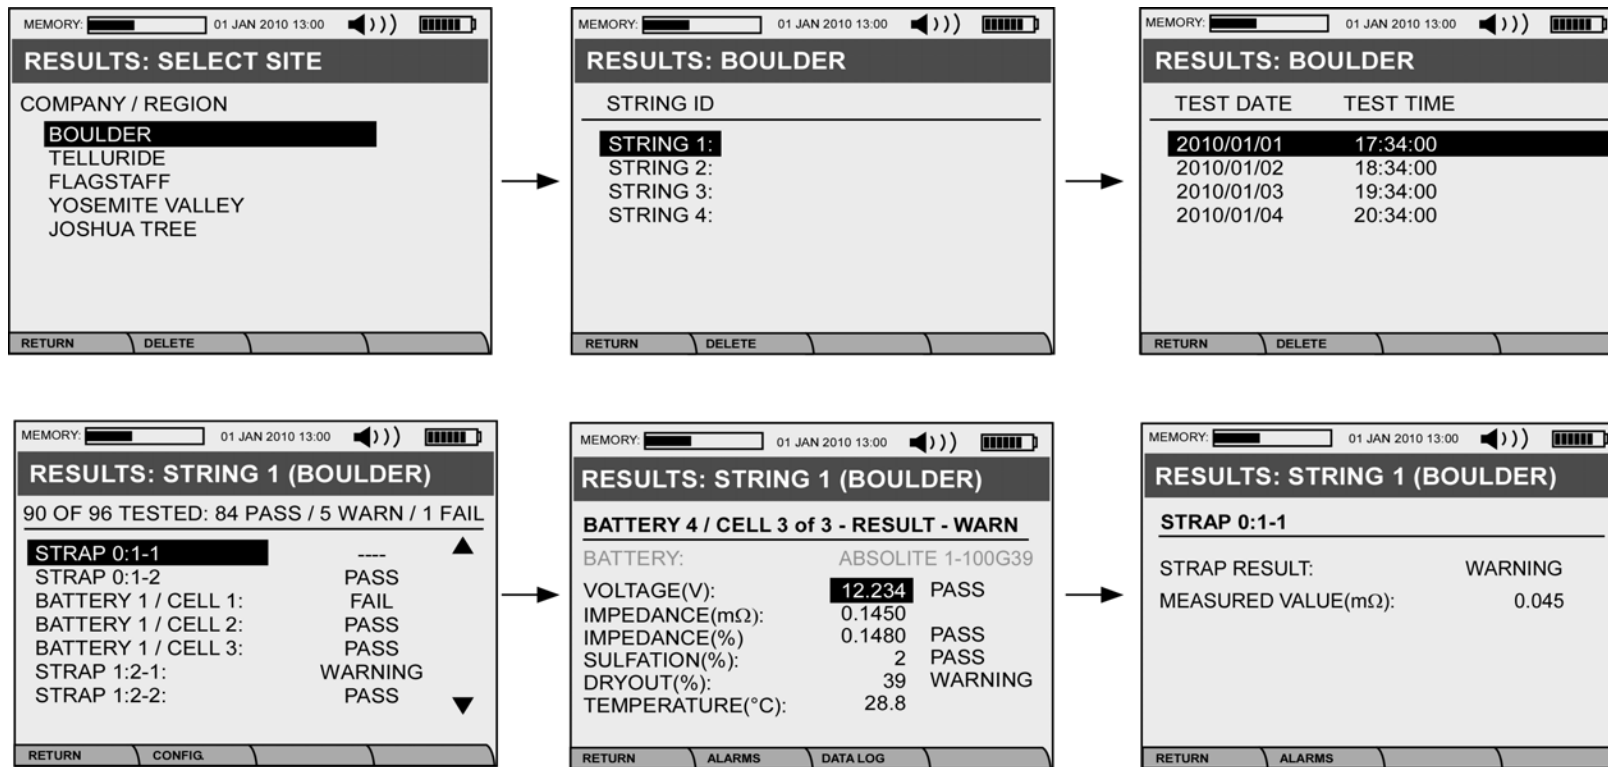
MEMORY: 01 JAN 2010 13:00

RESULTS: SELECT SITE

COMPANY / REGION
BOULDER
TELLURIDE
FLAGSTAFF
YOSEMITE VALLEY
JOSHUA TREE

RETURN DELETE

MEMORY: 01 JAN 2010 13:00

RESULTS: BOULDER

STRING ID
STRING 1:
STRING 2:
STRING 3:
STRING 4:

RETURN DELETE

MEMORY: 01 JAN 2010 13:00

RESULTS: BOULDER

| TEST DATE | TEST TIME |
|---|---|
| 2010/01/01 | 17:34:00 |
| 2010/01/02 | 18:34:00 |
| 2010/01/03 | 19:34:00 |
| 2010/01/04 | 20:34:00 |

RETURN DELETE

MEMORY: 01 JAN 2010 13:00

RESULTS: STRING 1 (BOULDER)

90 OF 96 TESTED: 84 PASS / 5 WARN / 1 FAIL

| | |
|---|---|
| STRAP 0:1-1 | ---- |
| STRAP 0:1-2 | PASS |
| BATTERY 1 / CELL 1: | FAIL |
| BATTERY 1 / CELL 2: | PASS |
| BATTERY 1 / CELL 3: | PASS |
| STRAP 1:2-1: | WARNING |
| STRAP 1:2-2: | PASS |

RETURN CONFIG

MEMORY: 01 JAN 2010 13:00

RESULTS: STRING 1 (BOULDER)

BATTERY 4 / CELL 3 of 3 - RESULT - WARN
BATTERY: ABSOLITE 1-100G39

| | | |
|---|---|---|
| VOLTAGE(V): | 12.234 | PASS |
| IMPEDANCE(m$\Omega$): | 0.1450 | |
| IMPEDANCE(%) | 0.1480 | PASS |
| SULFATION(%): | 2 | PASS |
| DRYOUT(%): | 39 | WARNING |
| TEMPERATURE(°C): | 28.8 | |

RETURN ALARMS DATA LOG

MEMORY: 01 JAN 2010 13:00

RESULTS: STRING 1 (BOULDER)

STRAP 0:1-1

STRAP RESULT: WARNING
MEASURED VALUE(m$\Omega$): 0.045

RETURN ALARMS